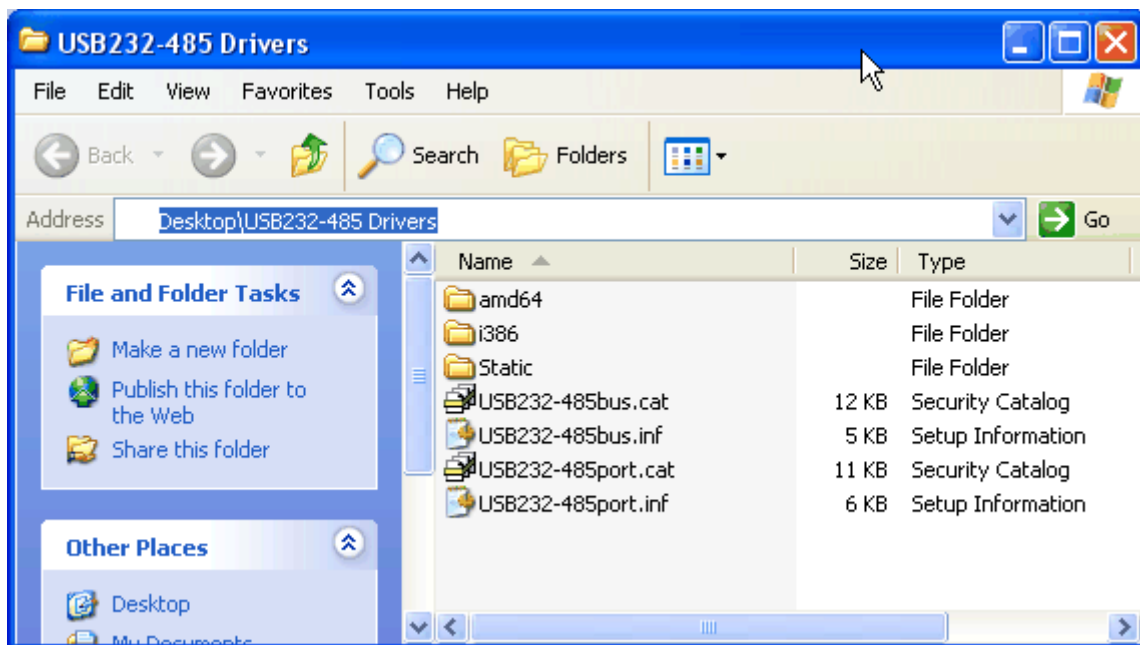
USB232-485 Drivers

File Edit View Favorites Tools Help

Back Search Folders

Address Desktop\USB232-485 Drivers Go

File and Folder Tasks

Make a new folder
Publish this folder to the Web
Share this folder

Other Places

Desktop
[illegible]

| Name | Size | Type |
|---|---|---|
| amd64 | | File Folder |
| i386 | | File Folder |
| Static | | File Folder |
| USB232-485bus.cat | 12 KB | Security Catalog |
| USB232-485bus.inf | 5 KB | Setup Information |
| USB232-485port.cat | 11 KB | Security Catalog |
| USB232-485port.inf | 6 KB | Setup Information |